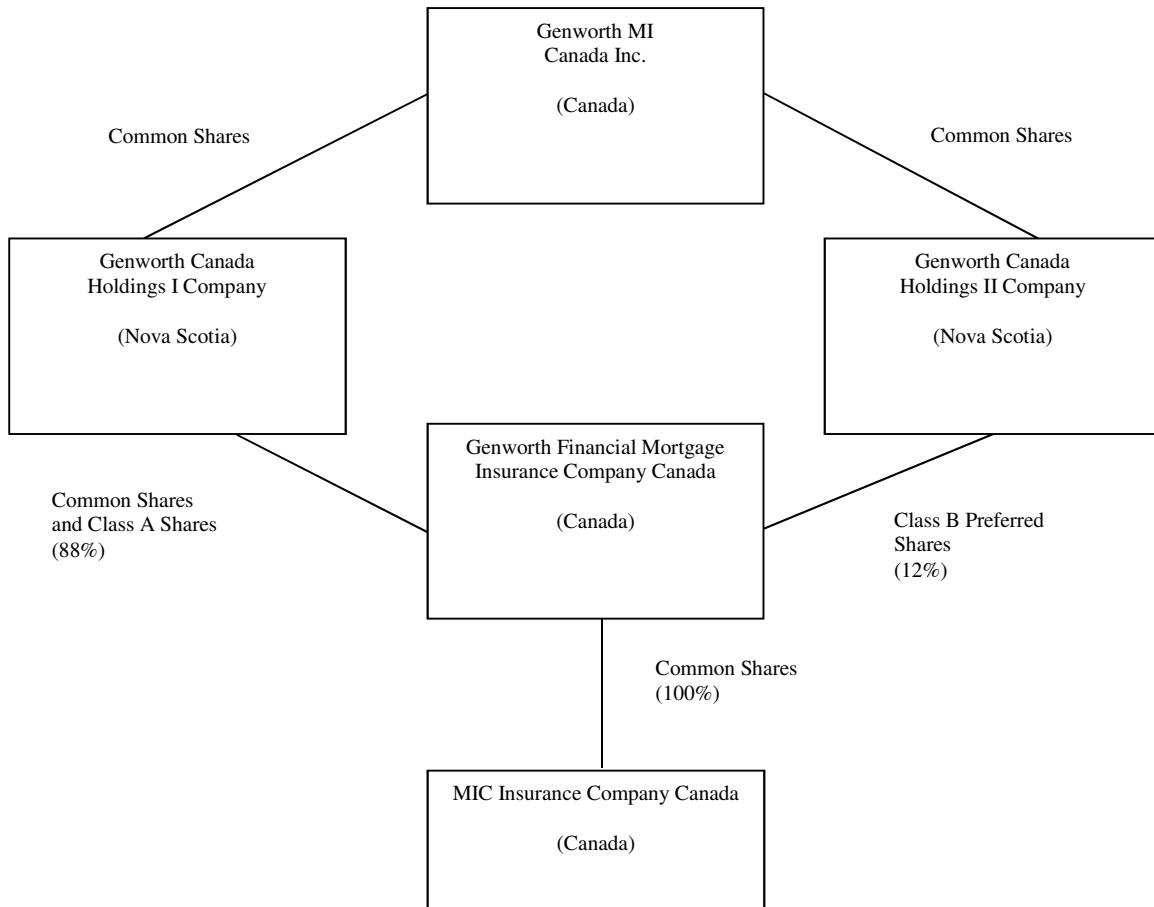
Genworth MI Canada Inc.

(Canada)

Common Shares

Common Shares

Genworth Canada Holdings I Company

(Nova Scotia)

Genworth Canada Holdings II Company

(Nova Scotia)

Genworth Financial Mortgage Insurance Company Canada

(Canada)

Common Shares and Class A Shares (88%)

Class B Preferred Shares (12%)

Common Shares (100%)

MIC Insurance Company Canada

(Canada)